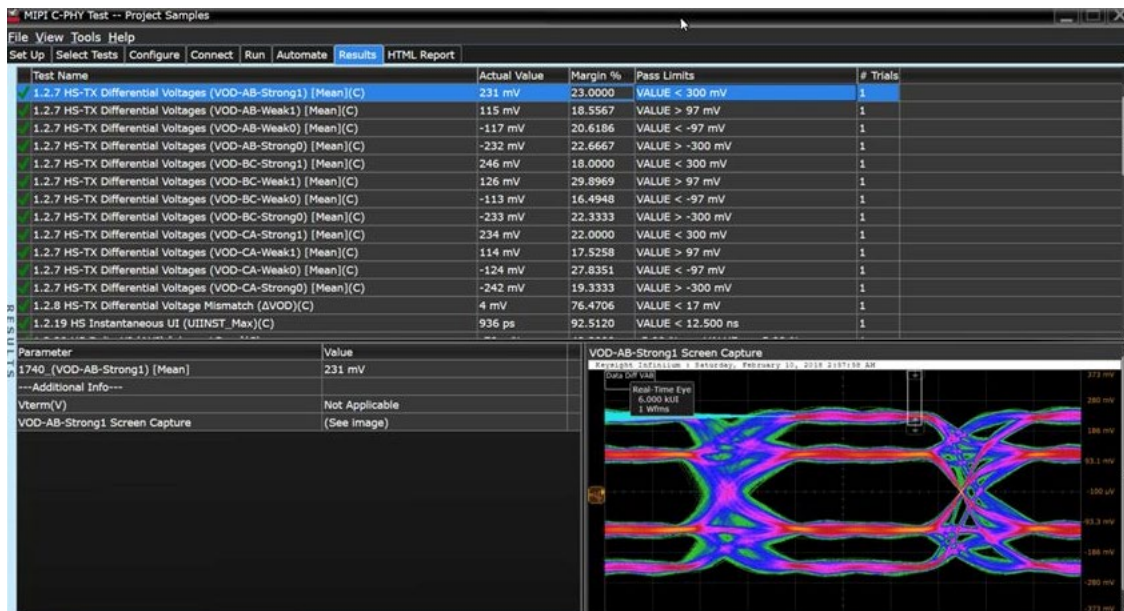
MIPI C-PHY Test -- Project Samples

File View Tools Help

Set Up | Select Tests | Configure | Connect | Run | Automate | Results | HTML Report

| Test Name | Actual Value | Margin % | Pass Limits | # Trials |
|---|---|---|---|---|
| 1.2.7 HS-TX Differential Voltages (VOD-AB-Strong1) [Mean](C) | 231 mV | 23.0000 | VALUE < 300 mV | 1 |
| 1.2.7 HS-TX Differential Voltages (VOD-AB-Weak1) [Mean](C) | 115 mV | 18.5567 | VALUE > 97 mV | 1 |
| 1.2.7 HS-TX Differential Voltages (VOD-AB-Weak0) [Mean](C) | -117 mV | 20.6186 | VALUE < -97 mV | 1 |
| 1.2.7 HS-TX Differential Voltages (VOD-AB-Strong0) [Mean](C) | -232 mV | 22.6667 | VALUE > -300 mV | 1 |
| 1.2.7 HS-TX Differential Voltages (VOD-BC-Strong1) [Mean](C) | 246 mV | 18.0000 | VALUE < 300 mV | 1 |
| 1.2.7 HS-TX Differential Voltages (VOD-BC-Weak1) [Mean](C) | 126 mV | 29.8969 | VALUE > 97 mV | 1 |
| 1.2.7 HS-TX Differential Voltages (VOD-BC-Weak0) [Mean](C) | -113 mV | 16.4948 | VALUE < -97 mV | 1 |
| 1.2.7 HS-TX Differential Voltages (VOD-BC-Strong0) [Mean](C) | -233 mV | 22.3333 | VALUE > -300 mV | 1 |
| 1.2.7 HS-TX Differential Voltages (VOD-CA-Strong1) [Mean](C) | 234 mV | 22.0000 | VALUE < 300 mV | 1 |
| 1.2.7 HS-TX Differential Voltages (VOD-CA-Weak1) [Mean](C) | 114 mV | 17.5258 | VALUE > 97 mV | 1 |
| 1.2.7 HS-TX Differential Voltages (VOD-CA-Weak0) [Mean](C) | -124 mV | 27.8351 | VALUE < -97 mV | 1 |
| 1.2.7 HS-TX Differential Voltages (VOD-CA-Strong0) [Mean](C) | -242 mV | 19.3333 | VALUE > -300 mV | 1 |
| 1.2.8 HS-TX Differential Voltage Mismatch (ΔVOD)(C) | 4 mV | 76.4706 | VALUE < 17 mV | 1 |
| 1.2.19 HS Instantaneous UI (UIINST_Max)(C) | 936 ps | 92.5120 | VALUE < 12.500 ns | 1 |

RESULTS

| Parameter | Value |
|---|---|
| 1740_(VOD-AB-Strong1) [Mean] | 231 mV |
| ---Additional Info--- | |
| Vterm(V) | Not Applicable |
| VOD-AB-Strong1 Screen Capture | (See image) |

VOD-AB-Strong1 Screen Capture

Keysight Infiniium : Saturday, February 10, 2018 2:37:58 AM

Data Diff VAB

Real-Time Eye
6.000 kUI
1 Wfms

373 mV
280 mV
186 mV
93.1 mV
-100 µV
-93.3 mV
-186 mV
-280 mV
-373 mV